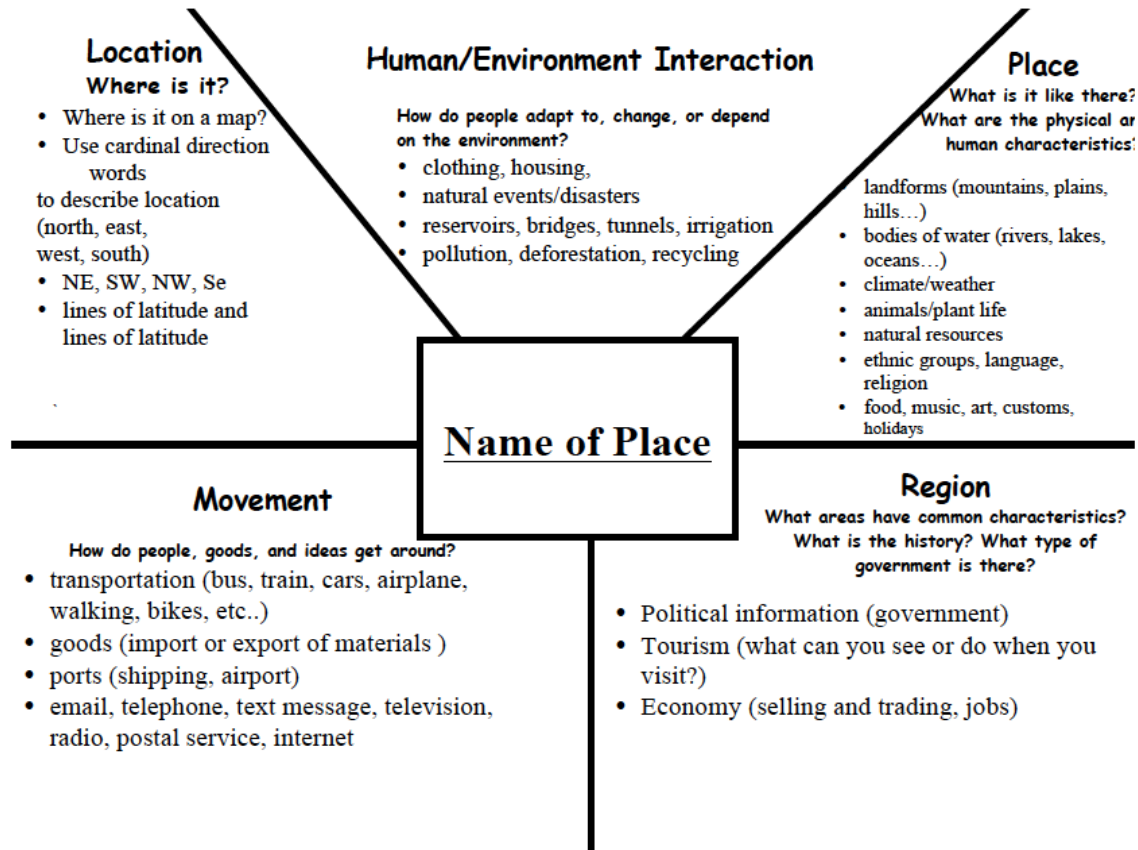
Location
Where is it?

- Where is it on a map?
- Use cardinal direction words
to describe location (north, east, west, south)
- NE, SW, NW, Se
- lines of latitude and lines of latitude

Human/Environment Interaction

How do people adapt to, change, or depend on the environment?
- clothing, housing,
- natural events/disasters
- reservoirs, bridges, tunnels, irrigation
- pollution, deforestation, recycling

Place
What is it like there?
What are the physical ar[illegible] human characteristics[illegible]

- landforms (mountains, plains, hills…)
- bodies of water (rivers, lakes, oceans…)
- climate/weather
- animals/plant life
- natural resources
- ethnic groups, language, religion
- food, music, art, customs, holidays

Name of Place

Movement

How do people, goods, and ideas get around?
- transportation (bus, train, cars, airplane, walking, bikes, etc..)
- goods (import or export of materials )
- ports (shipping, airport)
- email, telephone, text message, television, radio, postal service, internet

Region
What areas have common characteristics? What is the history? What type of government is there?

- Political information (government)
- Tourism (what can you see or do when you visit?)
- Economy (selling and trading, jobs)